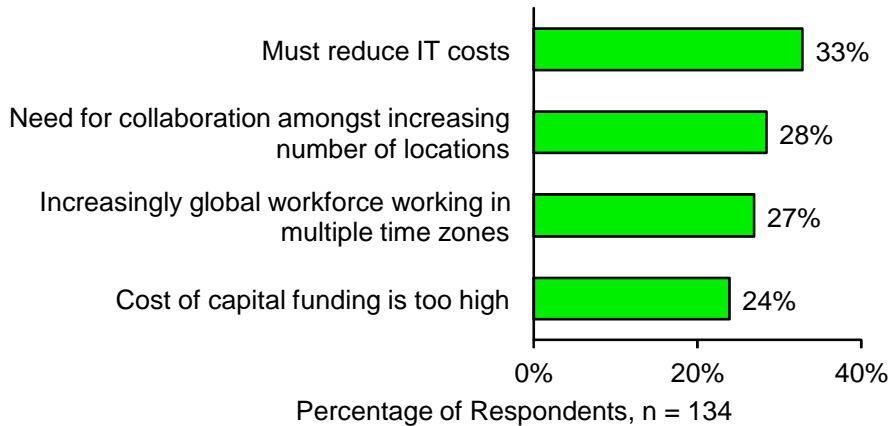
Must reduce IT costs 33%

Need for collaboration amongst increasing number of locations 28%

Increasingly global workforce working in multiple time zones 27%

Cost of capital funding is too high 24%

0%
20%
40%

Percentage of Respondents, n = 134